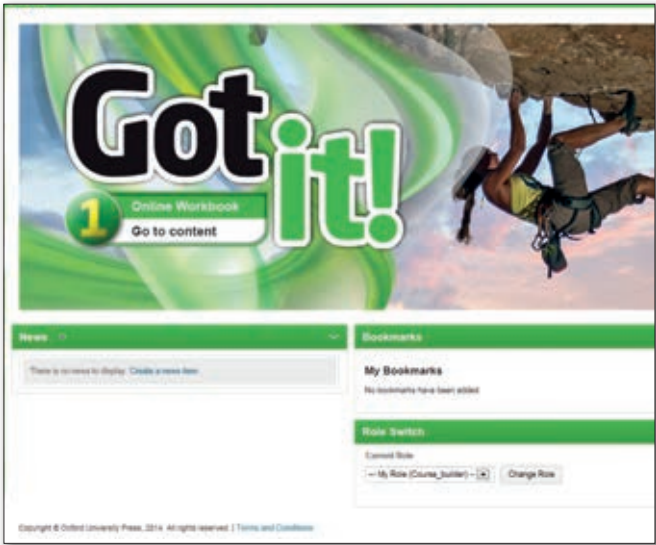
Got it!

1 Online Workbook

Go to content

News

There is no news to display. Create a news item

Bookmarks

My Bookmarks

No bookmarks have been added

Role Switch

Current Role

-- My Role (Course_builder) --

Change Role

Copyright © Oxford University Press, 2014. All rights reserved. | Terms and Conditions